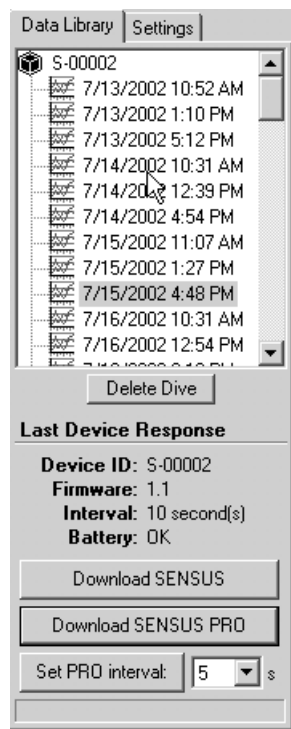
Data Library
Settings

S-00002
7/13/2002 10:52 AM
7/13/2002 1:10 PM
7/13/2002 5:12 PM
7/14/2002 10:31 AM
7/14/20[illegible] 12:39 PM
7/14/2002 4:54 PM
7/15/2002 11:07 AM
7/15/2002 1:27 PM
7/15/2002 4:48 PM
7/16/2002 10:31 AM
7/16/2002 12:54 PM
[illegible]

Delete Dive

Last Device Response

Device ID: S-00002
Firmware: 1.1
Interval: 10 second(s)
Battery: OK

Download SENSUS

Download SENSUS PRO

Set PRO interval: 5 s